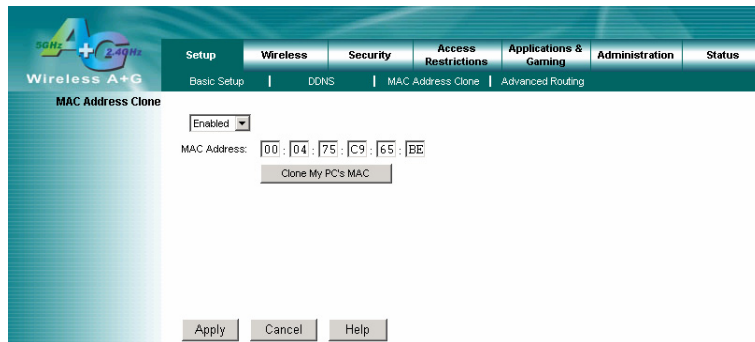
5GHz A+G 2.4GHz
Wireless A+G

Setup | Wireless | Security | Access Restrictions | Applications & Gaming | Administration | Status

Basic Setup | DDNS | MAC Address Clone | Advanced Routing

MAC Address Clone

Enabled

MAC Address: 00 : 04 : 75 : C9 : 65 : BE

Clone My PC's MAC

Apply | Cancel | Help